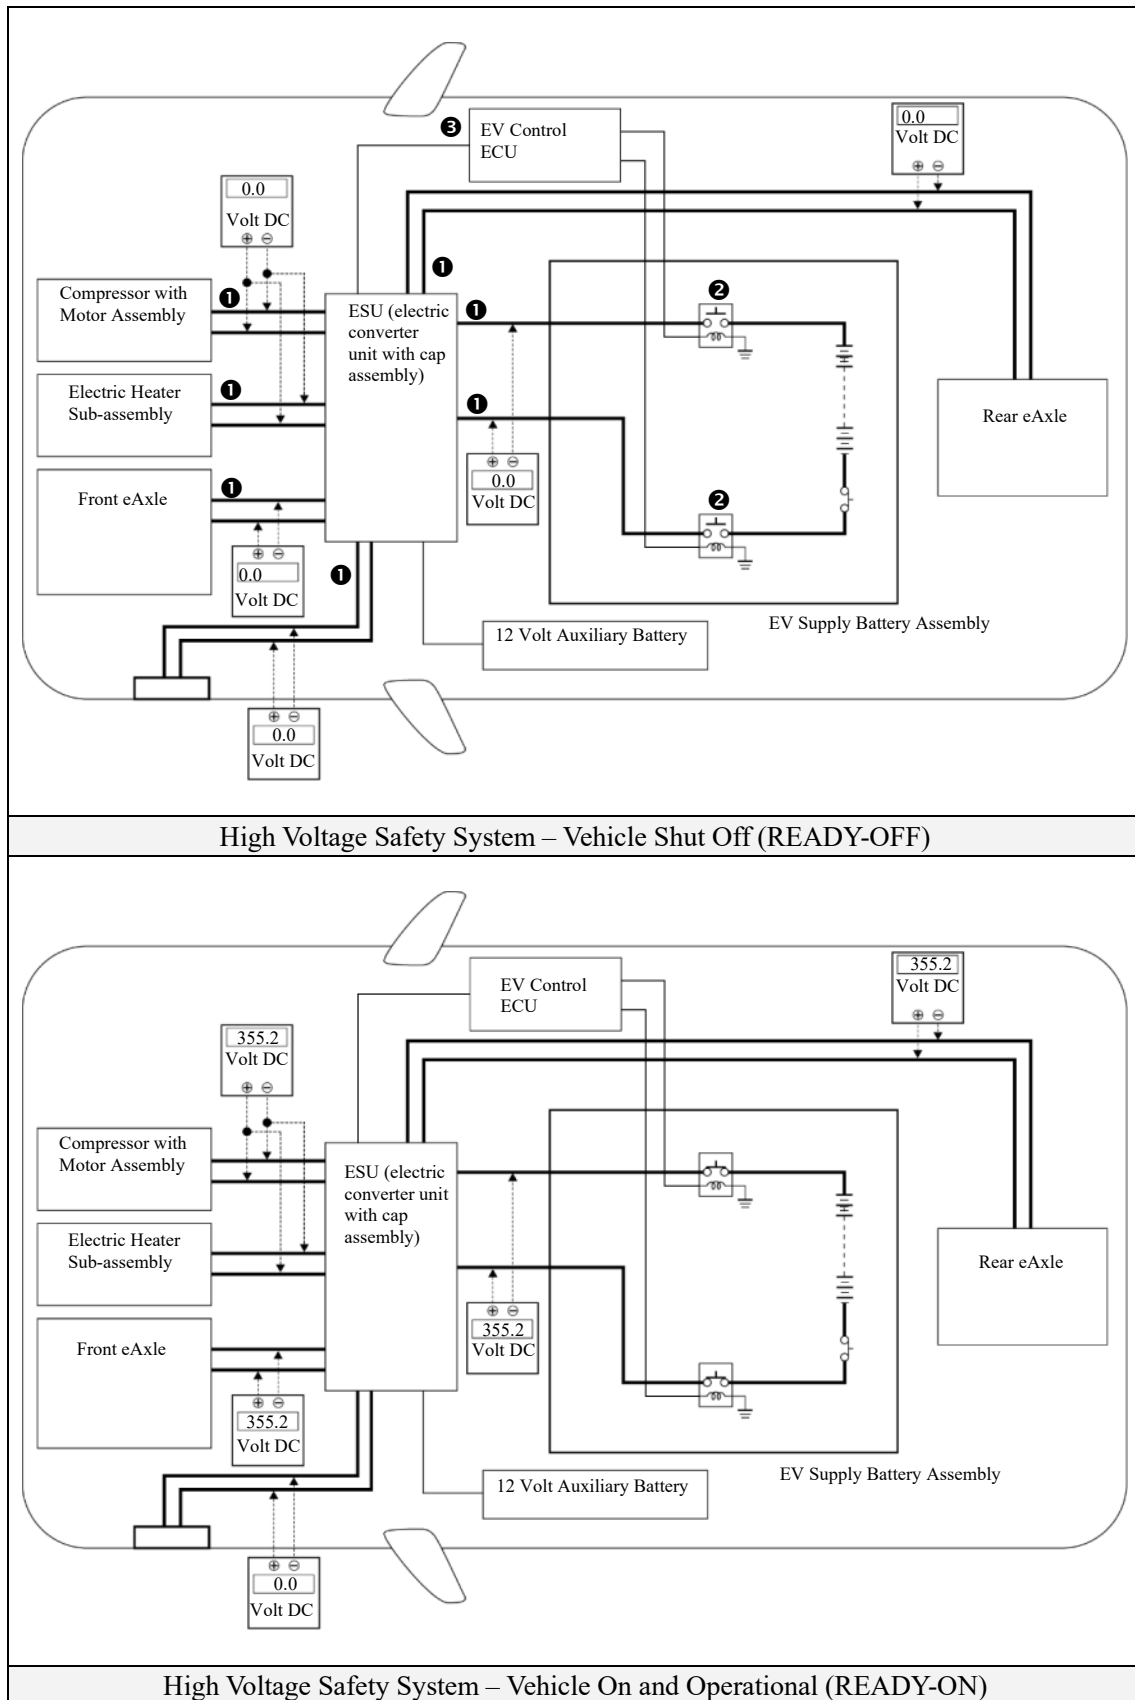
❸ EV Control ECU

0.0
Volt DC
⊕ ⊖

0.0
Volt DC
⊕ ⊖

❶

Compressor with Motor Assembly ❶

ESU (electric converter unit with cap assembly) ❶

❷

Electric Heater Sub-assembly ❶

❶

Rear eAxle

⊕ ⊖
0.0
Volt DC

Front eAxle ❶

❷

⊕ ⊖
0.0
Volt DC

❶

12 Volt Auxiliary Battery

EV Supply Battery Assembly

⊕ ⊖
0.0
Volt DC

High Voltage Safety System – Vehicle Shut Off (READY-OFF)

EV Control ECU

355.2
Volt DC
⊕ ⊖

355.2
Volt DC
⊕ ⊖

Compressor with Motor Assembly

ESU (electric converter unit with cap assembly)

Electric Heater Sub-assembly

Rear eAxle

⊕ ⊖
355.2
Volt DC

Front eAxle

⊕ ⊖
355.2
Volt DC

12 Volt Auxiliary Battery

EV Supply Battery Assembly

⊕ ⊖
0.0
Volt DC

High Voltage Safety System – Vehicle On and Operational (READY-ON)